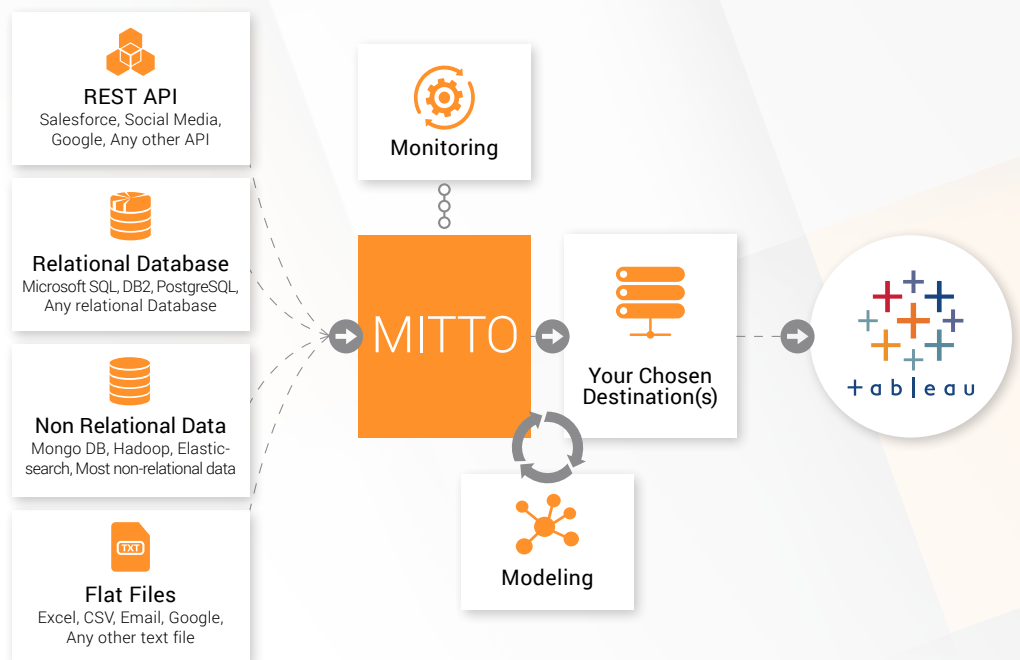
REST API
Salesforce, Social Media, Google, Any other API

Relational Database
Microsoft SQL, DB2, PostgreSQL, Any relational Database

Non Relational Data
Mongo DB, Hadoop, Elasticsearch, Most non-relational data

TXT

Flat Files
Excel, CSV, Email, Google, Any other text file

Monitoring

MITTO

Your Chosen Destination(s)

Modeling

+ a b | e a u